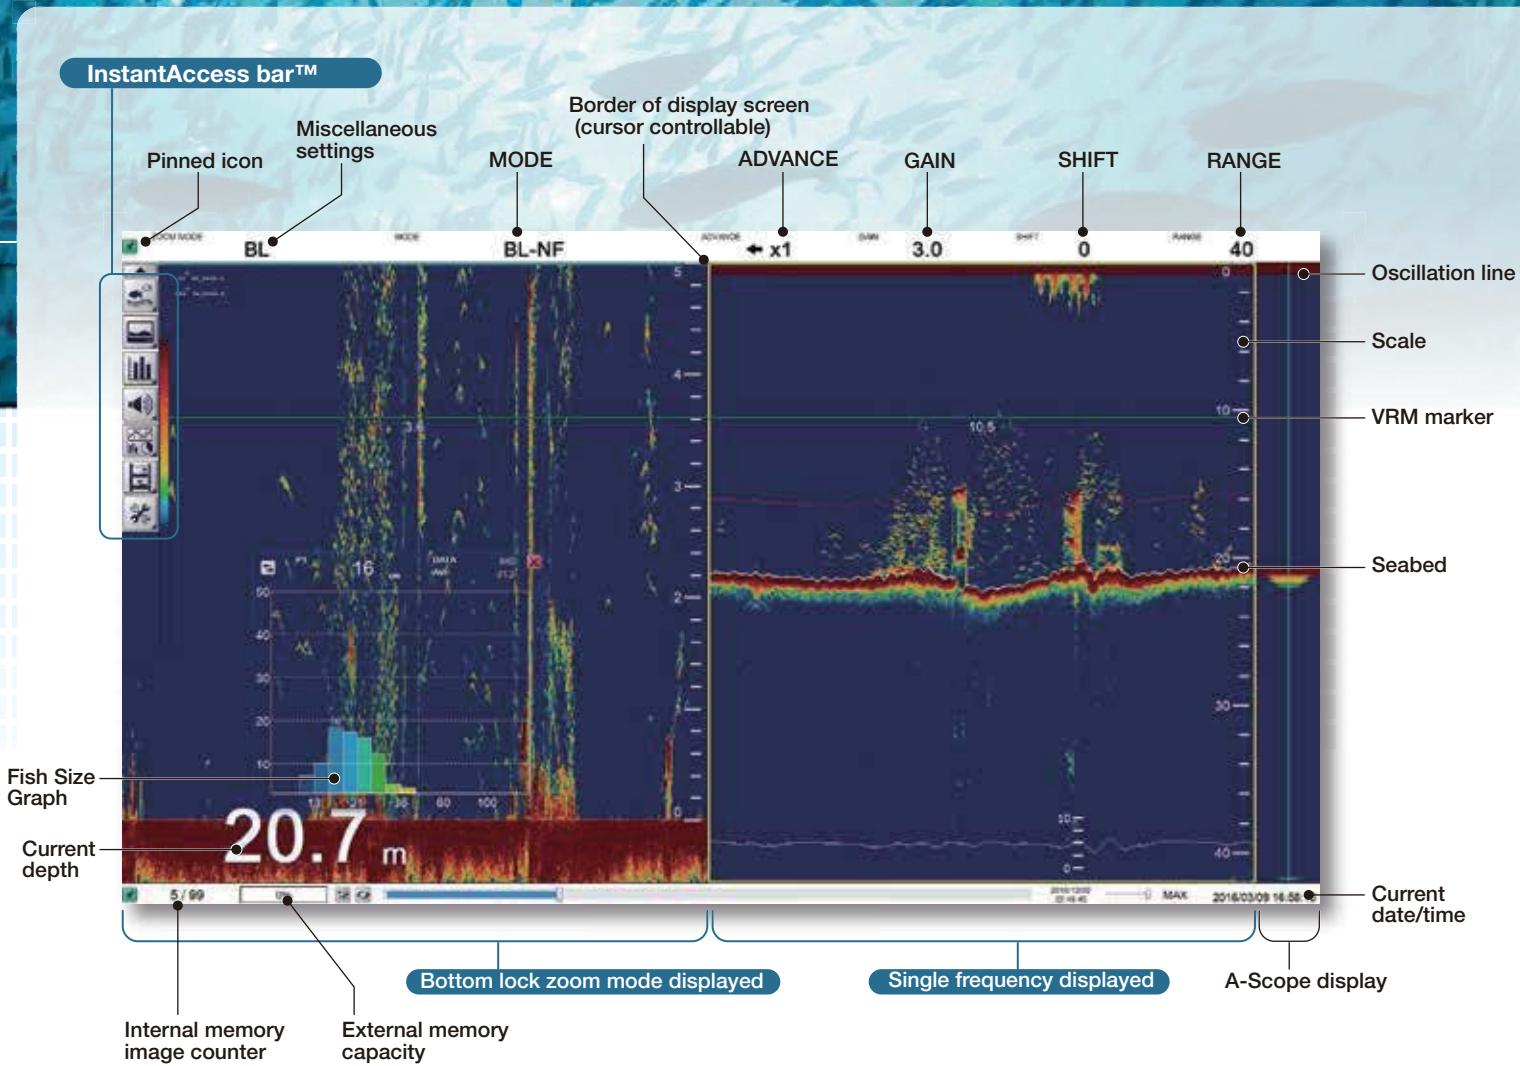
InstantAccess bar™

Pinned icon

Miscellaneous settings

MODE

Border of display screen (cursor controllable)

ADVANCE

GAIN

SHIFT

RANGE

ZOOM MODE BL

MODE BL-NF

ADVANCE ← x1

GAIN 3.0

SHIFT 0

RANGE 40

Oscillation line

Scale

VRM marker

Seabed

5
4
3
2
1
0

0
10
10.5
20
30
40

16

50
40
30
20
10

60
100

20.7 m

Fish Size Graph

Current depth

5 / 99

MAX

2016/03/09 16:58

Current date/time

Bottom lock zoom mode displayed

Single frequency displayed

A-Scope display

Internal memory image counter

External memory capacity